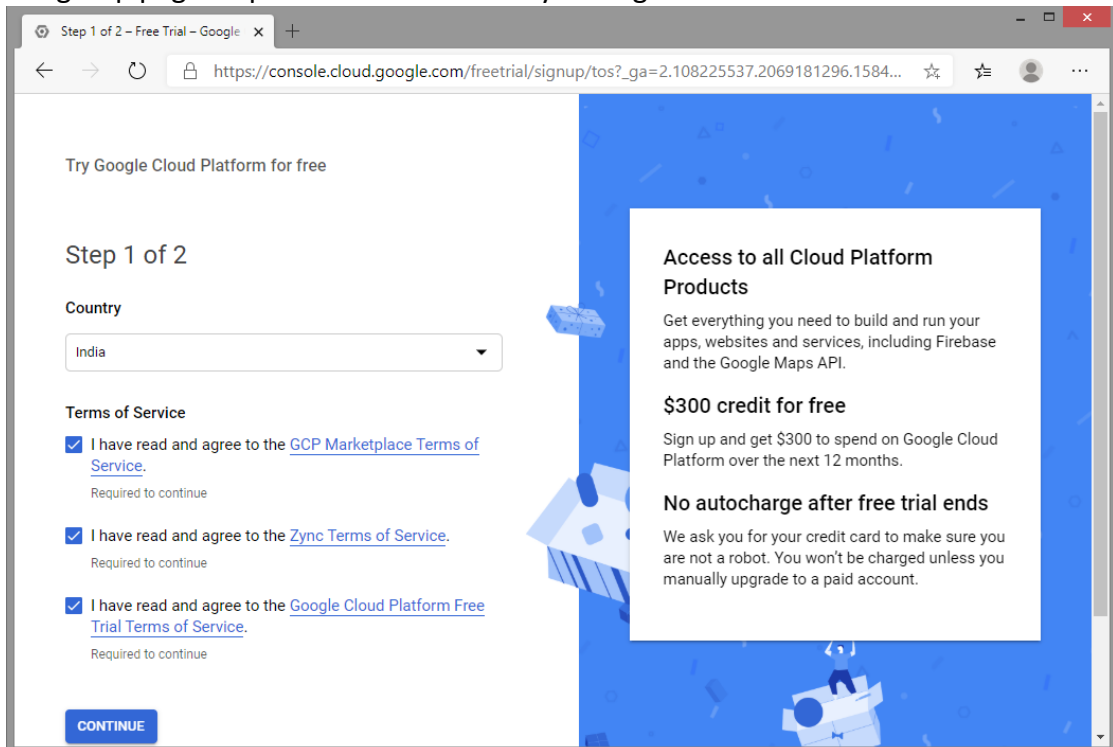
Step 1 of 2 – Free Trial – Google ×

https://console.cloud.google.com/freetrial/signup/tos?_ga=2.108225537.2069181296.1584...

Try Google Cloud Platform for free

Step 1 of 2

Country

India

Terms of Service

I have read and agree to the GCP Marketplace Terms of Service.

Required to continue

I have read and agree to the Zync Terms of Service.

Required to continue

I have read and agree to the Google Cloud Platform Free Trial Terms of Service.

Required to continue

CONTINUE

Access to all Cloud Platform Products

Get everything you need to build and run your apps, websites and services, including Firebase and the Google Maps API.

$300 credit for free

Sign up and get $300 to spend on Google Cloud Platform over the next 12 months.

No autocharge after free trial ends

We ask you for your credit card to make sure you are not a robot. You won't be charged unless you manually upgrade to a paid account.